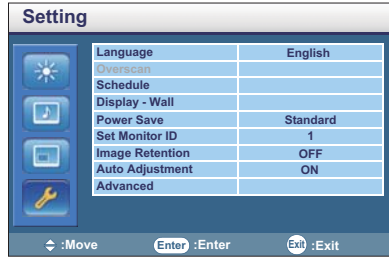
Setting

| | |
|---|---|
| Language | English |
| Overscan | |
| Schedule | |
| Display - Wall | |
| Power Save | Standard |
| Set Monitor ID | 1 |
| Image Retention | OFF |
| Auto Adjustment | ON |
| Advanced | |

:Move Enter :Enter Exit :Exit